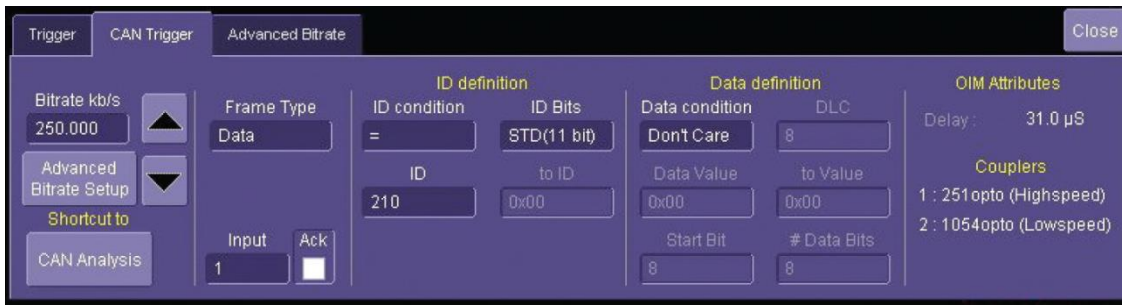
Trigger
CAN Trigger
Advanced Bitrate
Close

Bitrate kb/s
250.000
Advanced Bitrate Setup
Shortcut to
CAN Analysis

Frame Type
Data
Input
1
Ack

ID definition
ID condition
=
ID Bits
STD(11 bit)
ID
210
to ID
0x00

Data definition
Data condition
Don't Care
DLC
8
Data Value
0x00
to Value
0x00
Start Bit
8
# Data Bits
8

OIM Attributes
Delay :
31.0 µS
Couplers
1 : 251opto (Highspeed)
2 : 1054opto (Lowspeed)